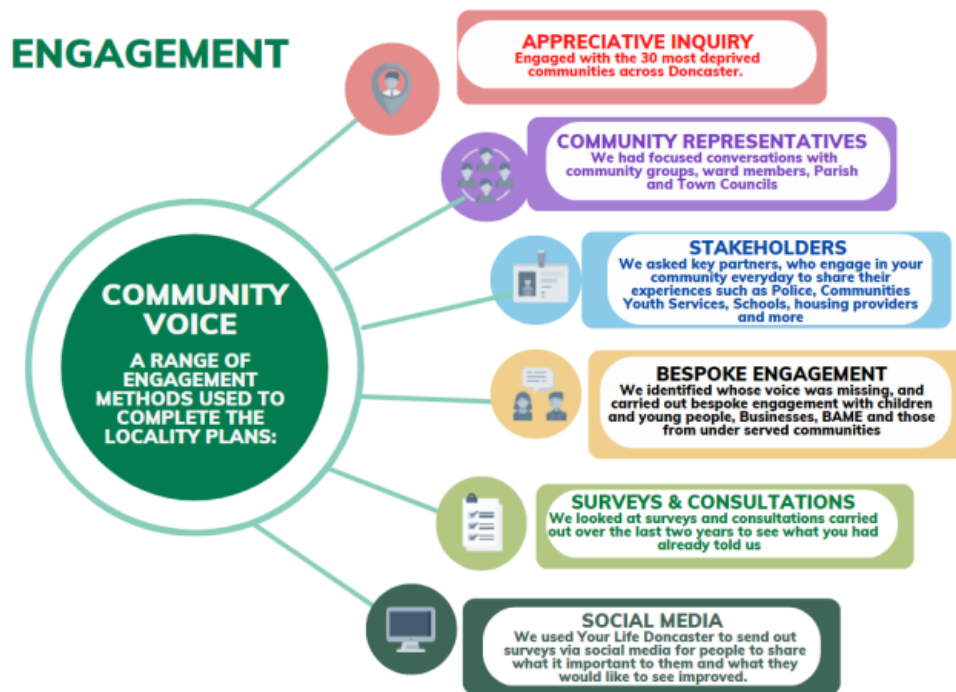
ENGAGEMENT

COMMUNITY VOICE

A RANGE OF ENGAGEMENT METHODS USED TO COMPLETE THE LOCALITY PLANS:

APPRECIATIVE INQUIRY
Engaged with the 30 most deprived communities across Doncaster.

COMMUNITY REPRESENTATIVES
We had focused conversations with community groups, ward members, Parish and Town Councils

STAKEHOLDERS
We asked key partners, who engage in your community everyday to share their experiences such as Police, Communities Youth Services, Schools, housing providers and more

BESPOKE ENGAGEMENT
We identified whose voice was missing, and carried out bespoke engagement with children and young people, Businesses, BAME and those from under served communities

SURVEYS & CONSULTATIONS
We looked at surveys and consultations carried out over the last two years to see what you had already told us

SOCIAL MEDIA
We used Your Life Doncaster to send out surveys via social media for people to share what it important to them and what they would like to see improved.